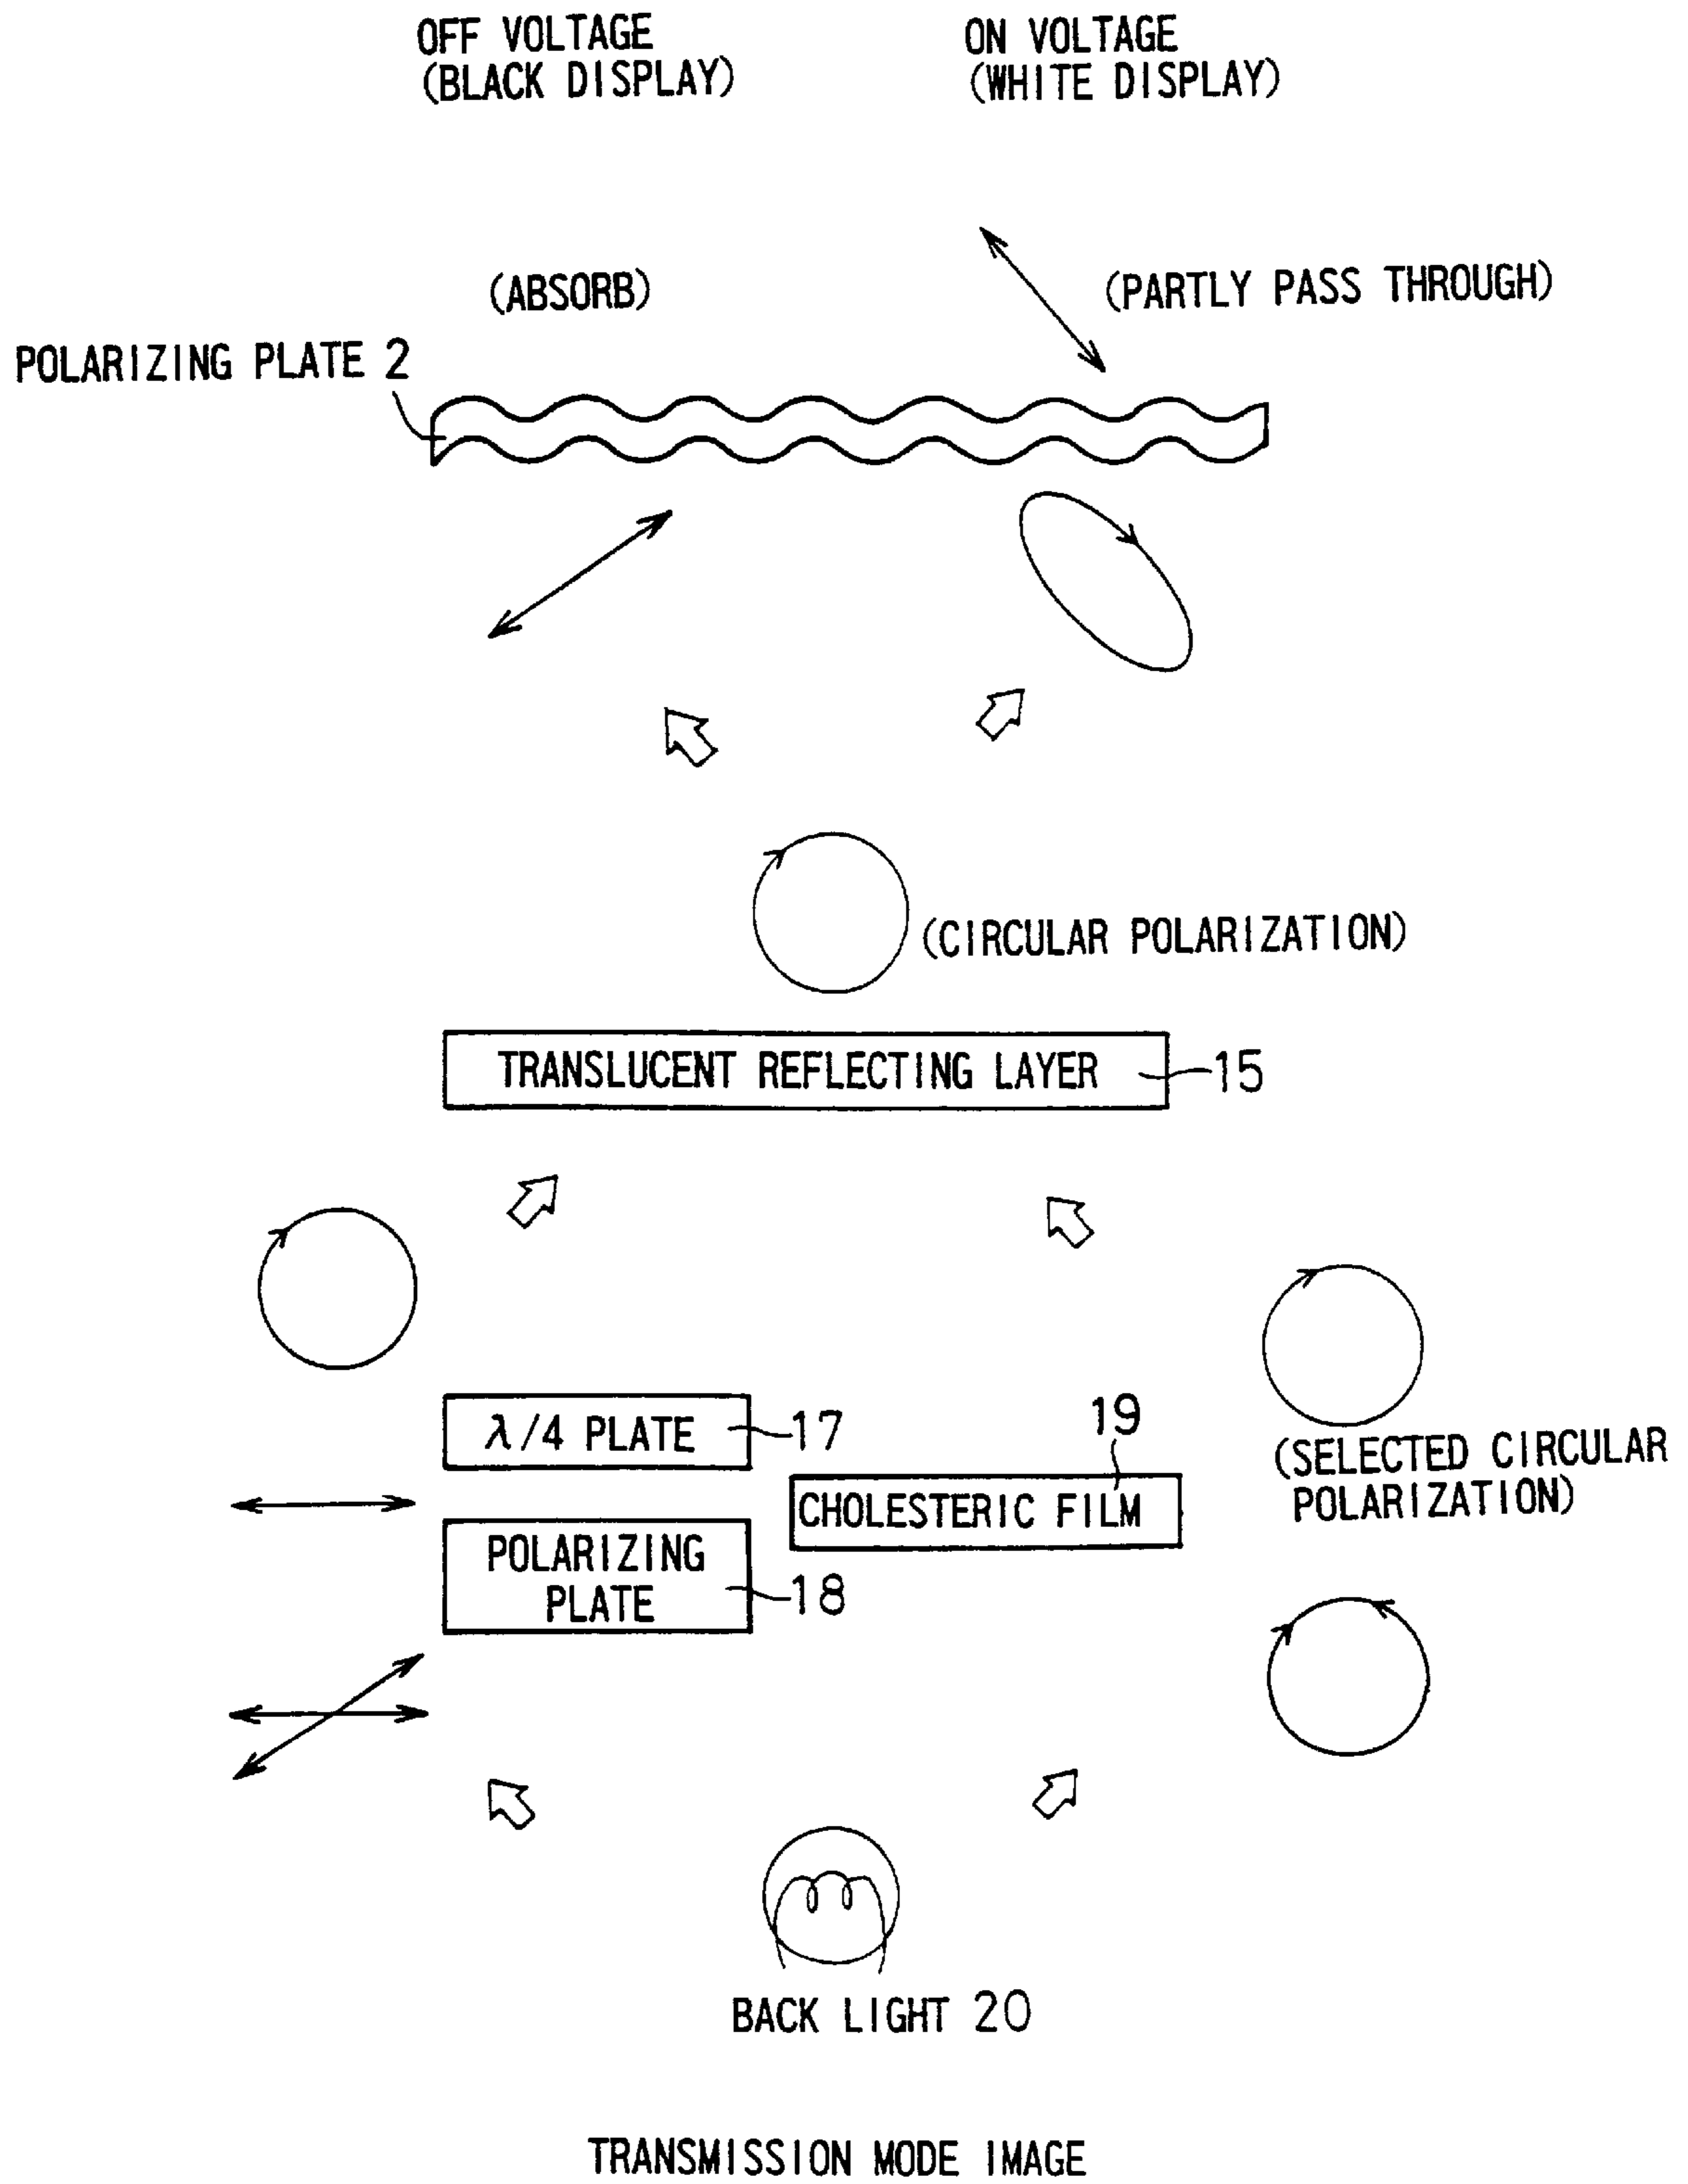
OFF VOLTAGE (BLACK DISPLAY)

ON VOLTAGE (WHITE DISPLAY)

(ABSORB)

(PARTLY PASS THROUGH)

POLARIZING PLATE 2

(CIRCULAR POLARIZATION)

TRANSLUCENT REFLECTING LAYER 15

$\lambda/4$ PLATE 17

19

CHOLESTERIC FILM

(SELECTED CIRCULAR POLARIZATION)

POLARIZING PLATE 18

BACK LIGHT 20

TRANSMISSION MODE IMAGE